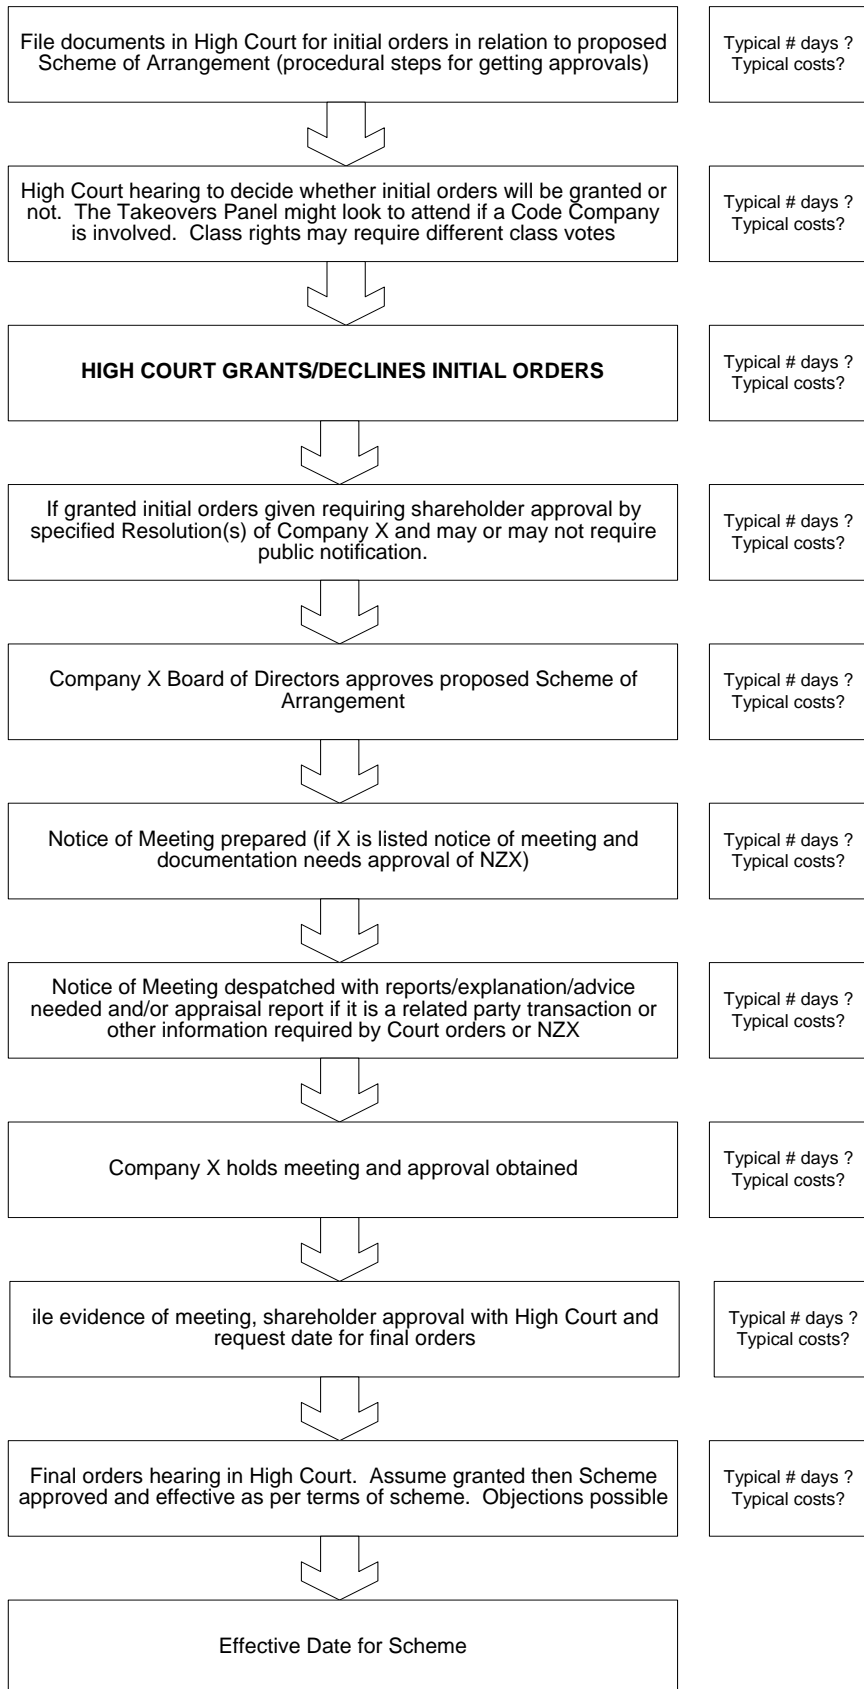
File documents in High Court for initial orders in relation to proposed Scheme of Arrangement (procedural steps for getting approvals)

Typical # days ?
Typical costs?

High Court hearing to decide whether initial orders will be granted or not. The Takeovers Panel might look to attend if a Code Company is involved. Class rights may require different class votes

Typical # days ?
Typical costs?

HIGH COURT GRANTS/DECLINES INITIAL ORDERS

Typical # days ?
Typical costs?

If granted initial orders given requiring shareholder approval by specified Resolution(s) of Company X and may or may not require public notification.

Typical # days ?
Typical costs?

Company X Board of Directors approves proposed Scheme of Arrangement

Typical # days ?
Typical costs?

Notice of Meeting prepared (if X is listed notice of meeting and documentation needs approval of NZX)

Typical # days ?
Typical costs?

Notice of Meeting despatched with reports/explanation/advice needed and/or appraisal report if it is a related party transaction or other information required by Court orders or NZX

Typical # days ?
Typical costs?

Company X holds meeting and approval obtained

Typical # days ?
Typical costs?

ile evidence of meeting, shareholder approval with High Court and request date for final orders

Typical # days ?
Typical costs?

Final orders hearing in High Court. Assume granted then Scheme approved and effective as per terms of scheme. Objections possible

Typical # days ?
Typical costs?

Effective Date for Scheme